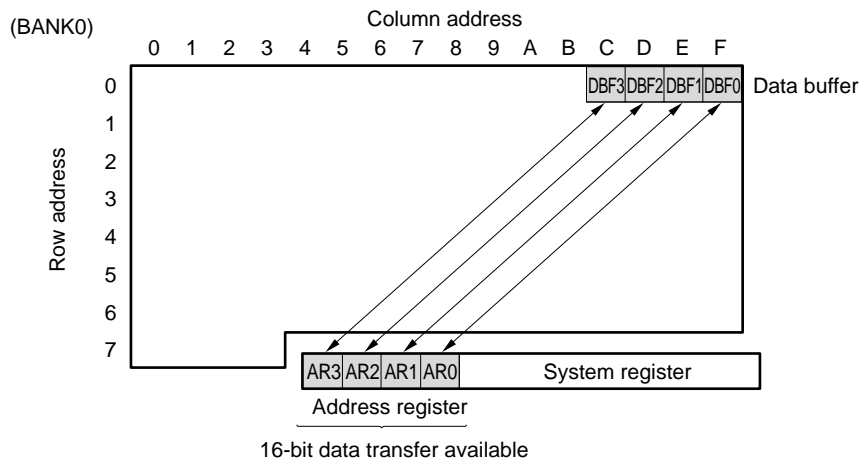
(BANK0)

Column address

0 1 2 3 4 5 6 7 8 9 A B C D E F

Row address

0 1 2 3 4 5 6 7

DBF3 DBF2 DBF1 DBF0 Data buffer

AR3 AR2 AR1 AR0 System register

Address register

16-bit data transfer available